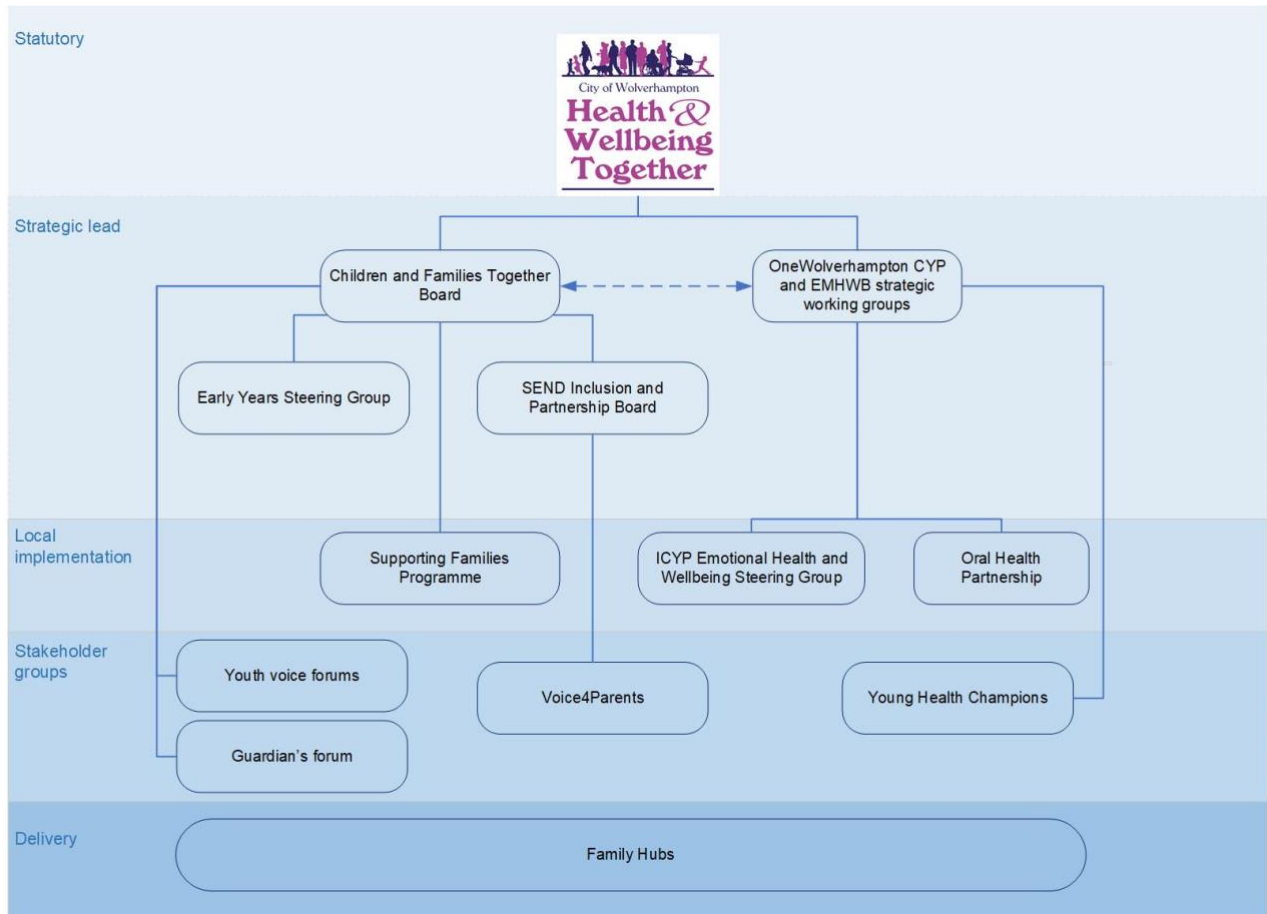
Statutory

City of Wolverhampton
Health & Wellbeing Together

Strategic lead

Children and Families Together Board

OneWolverhampton CYP and EMHWB strategic working groups

Early Years Steering Group

SEND Inclusion and Partnership Board

Local implementation

Supporting Families Programme

ICYP Emotional Health and Wellbeing Steering Group

Oral Health Partnership

Stakeholder groups

Youth voice forums

Voice4Parents

Young Health Champions

Guardian's forum

Delivery

Family Hubs